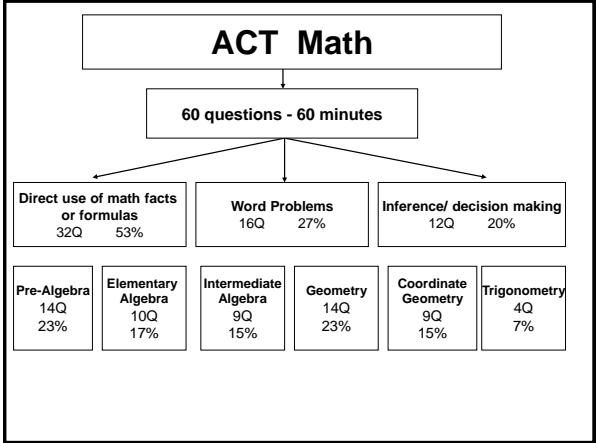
ACT Math

60 questions - 60 minutes

Direct use of math facts or formulas
32Q 53%

Word Problems
16Q 27%

Inference/ decision making
12Q 20%

Pre-Algebra
14Q
23%

Elementary Algebra
10Q
17%

Intermediate Algebra
9Q
15%

Geometry
14Q
23%

Coordinate Geometry
9Q
15%

Trigonometry
4Q
7%